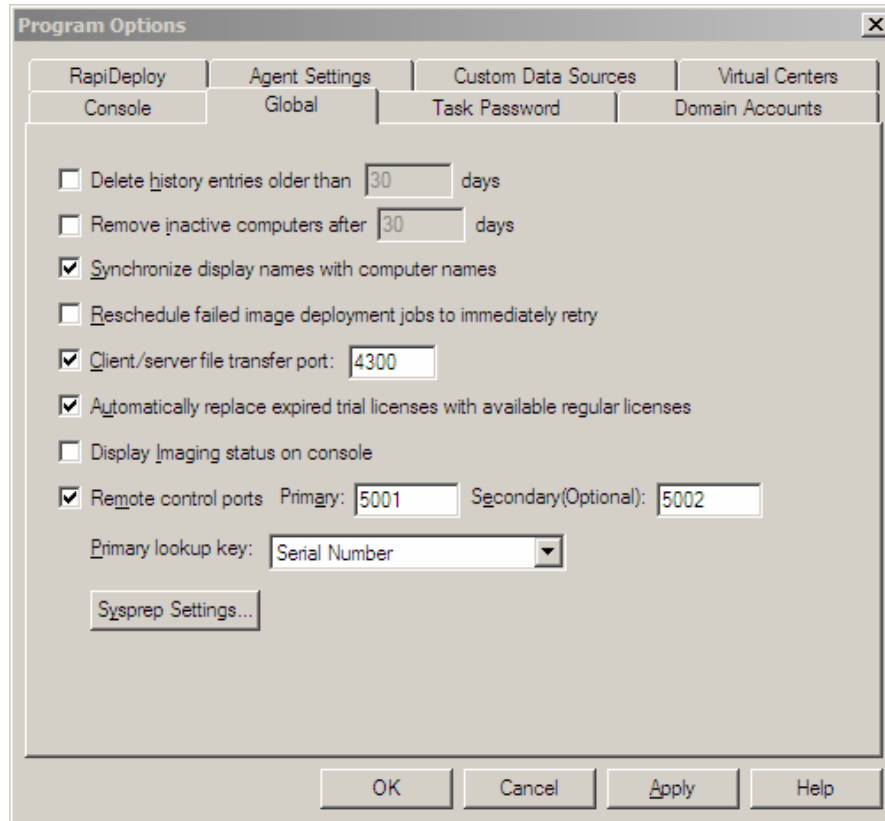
Program Options

RapiDeploy | Agent Settings | Custom Data Sources | Virtual Centers
Console | Global | Task Password | Domain Accounts

Delete history entries older than 30 days

Remove inactive computers after 30 days

Synchronize display names with computer names

Reschedule failed image deployment jobs to immediately retry

Client/server file transfer port: 4300

Automatically replace expired trial licenses with available regular licenses

Display Imaging status on console

Remote control ports Primary: 5001 Secondary(Optional): 5002

Primary lookup key: Serial Number

Sysprep Settings...

OK | Cancel | Apply | Help